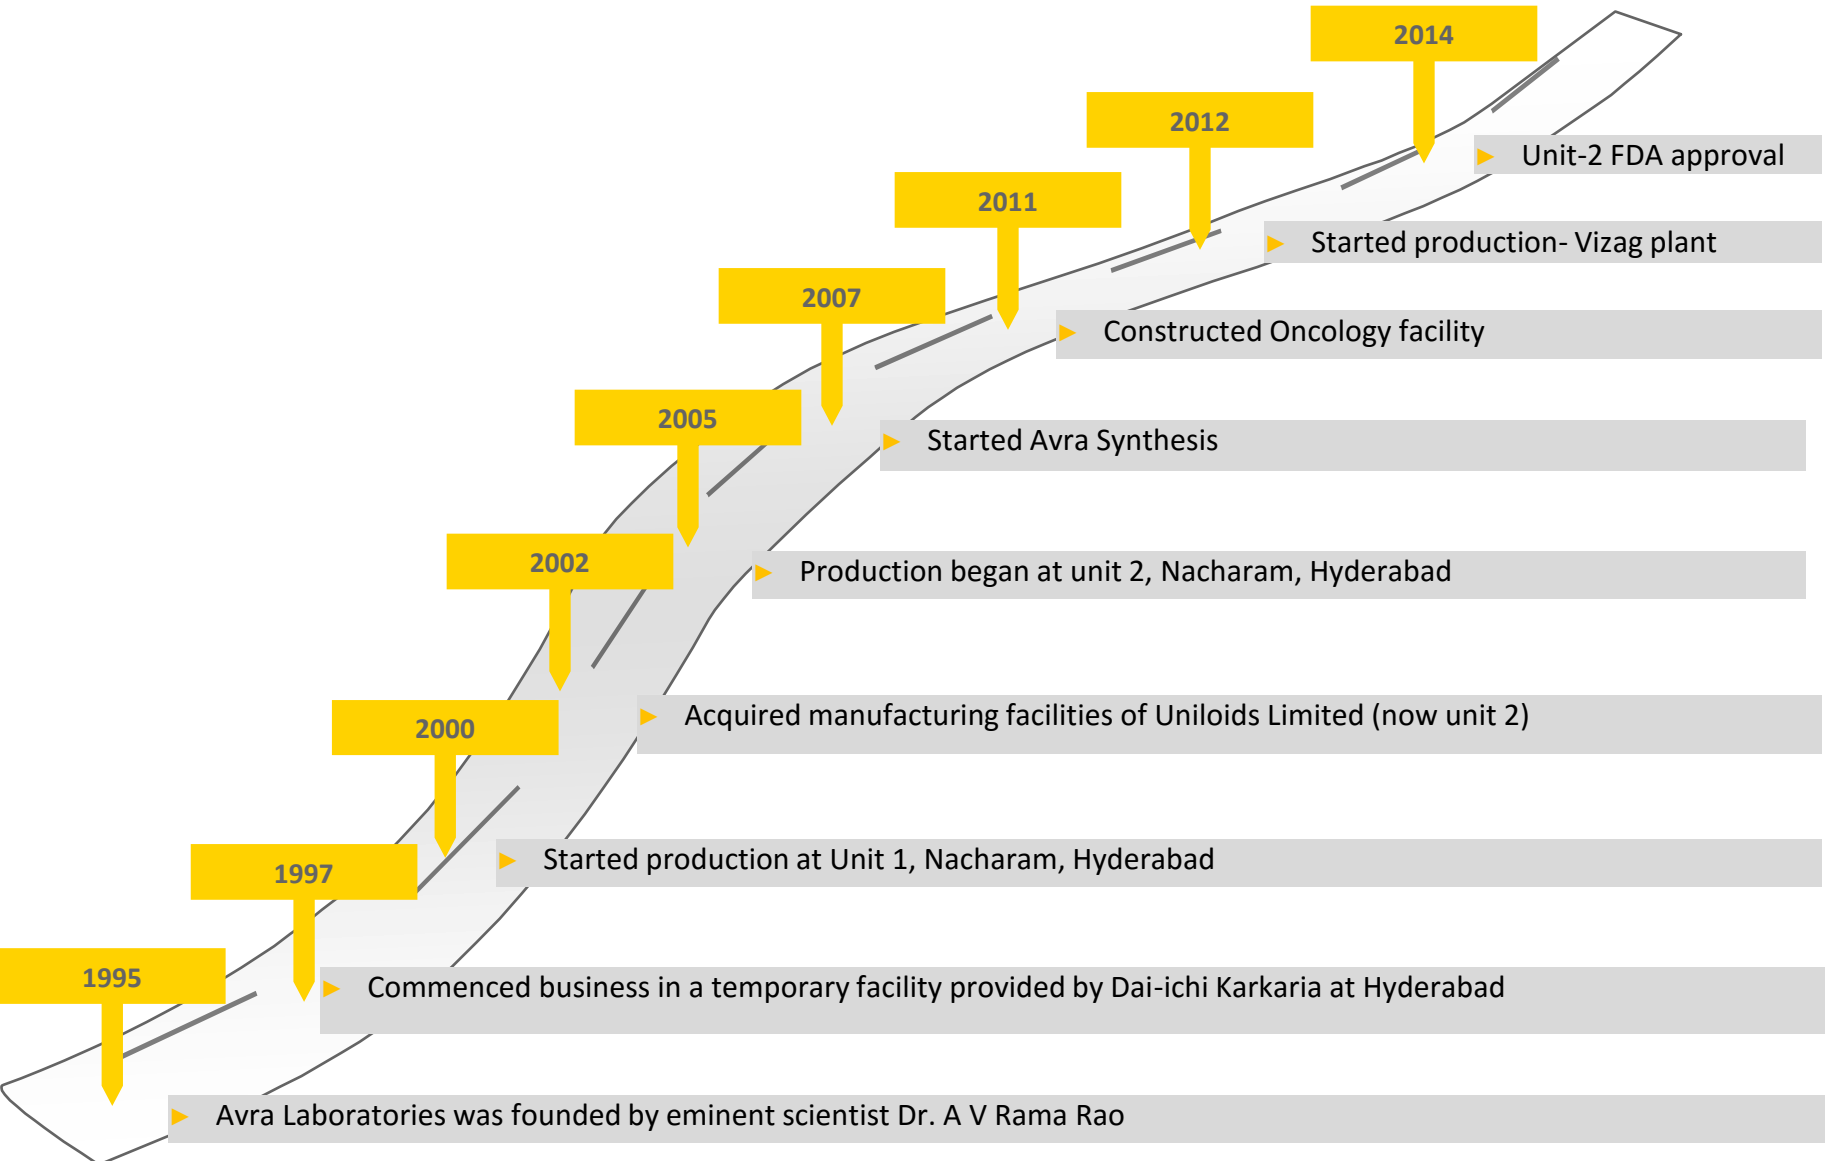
2014

Unit-2 FDA approval

2012

Started production- Vizag plant

2011

Constructed Oncology facility

2007

Started Avra Synthesis

2005

Production began at unit 2, Nacharam, Hyderabad

2002

Acquired manufacturing facilities of Uniloids Limited (now unit 2)

2000

Started production at Unit 1, Nacharam, Hyderabad

1997

Commenced business in a temporary facility provided by Dai-ichi Karkaria at Hyderabad

1995

Avra Laboratories was founded by eminent scientist Dr. A V Rama Rao